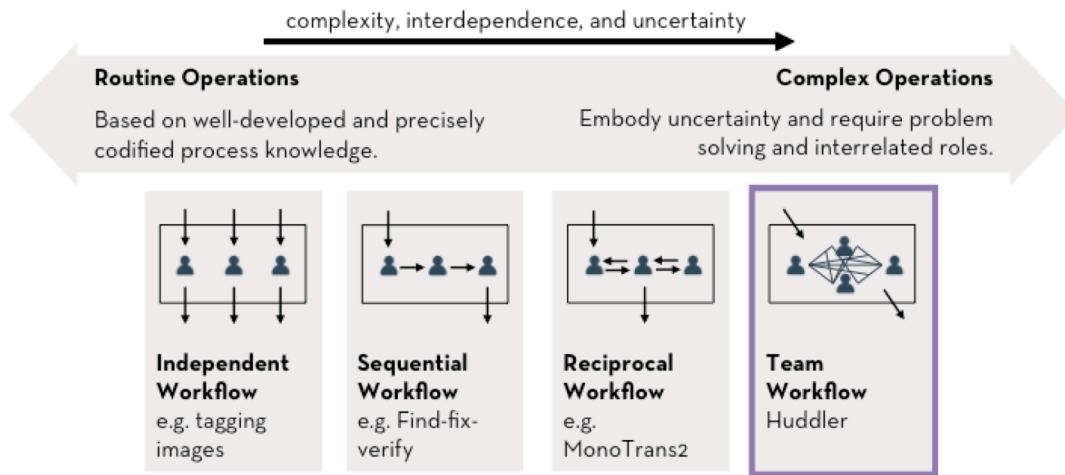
complexity, interdependence, and uncertainty

Routine Operations

Based on well-developed and precisely codified process knowledge.

Complex Operations

Embody uncertainty and require problem solving and interrelated roles.

Independent Workflow
e.g. tagging images

Sequential Workflow
e.g. Find-fix-verify

Reciprocal Workflow
e.g. MonoTrans2

Team Workflow
Huddler